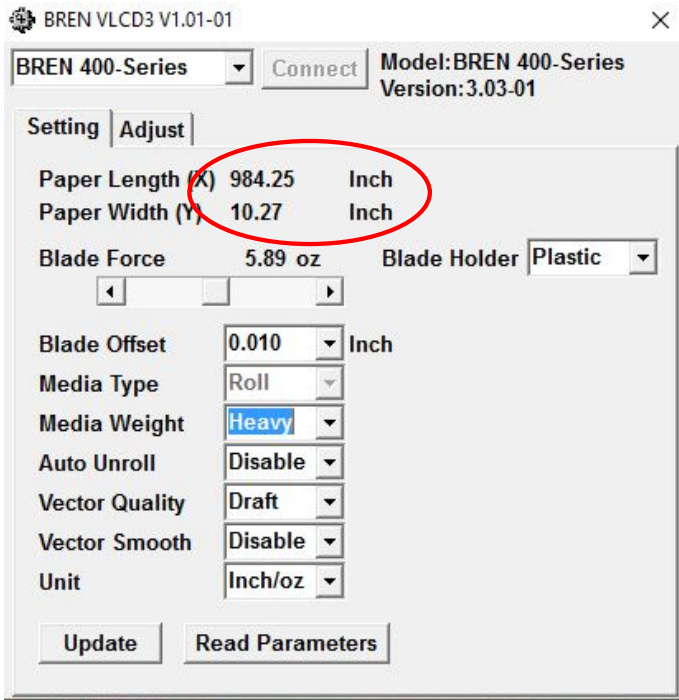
BREN VLCD3 V1.01-01
×

BREN 400-Series
Connect
Model:BREN 400-Series
Version:3.03-01

Setting
Adjust

Paper Length (X) 984.25 Inch
Paper Width (Y) 10.27 Inch

Blade Force 5.89 oz
Blade Holder Plastic

Blade Offset 0.010 Inch
Media Type Roll
Media Weight Heavy
Auto Unroll Disable
Vector Quality Draft
Vector Smooth Disable
Unit Inch/oz

Update
Read Parameters